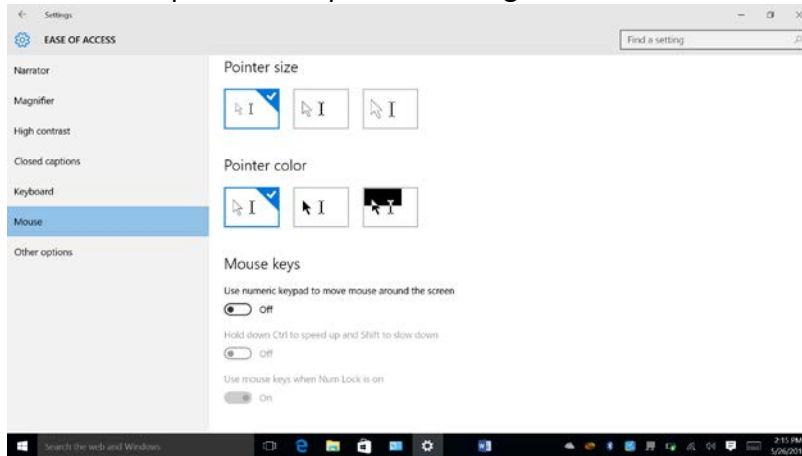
Settings

EASE OF ACCESS

Find a setting

Narrator

Magnifier

High contrast

Closed captions

Keyboard

Mouse

Other options

Pointer size

Pointer color

Mouse keys

Use numeric keypad to move mouse around the screen

Off

Hold down Ctrl to speed up and Shift to slow down

Off

Use mouse keys when Num Lock is on

On

Search the web and Windows

2:15 PM
5/26/201